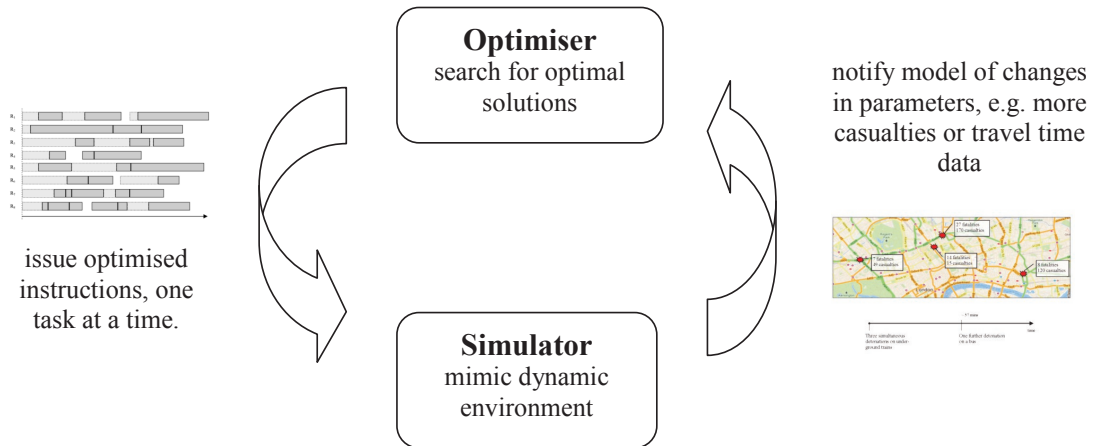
Optimiser
search for optimal solutions

notify model of changes in parameters, e.g. more casualties or travel time data

issue optimised instructions, one task at a time.

Simulator
mimic dynamic environment

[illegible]